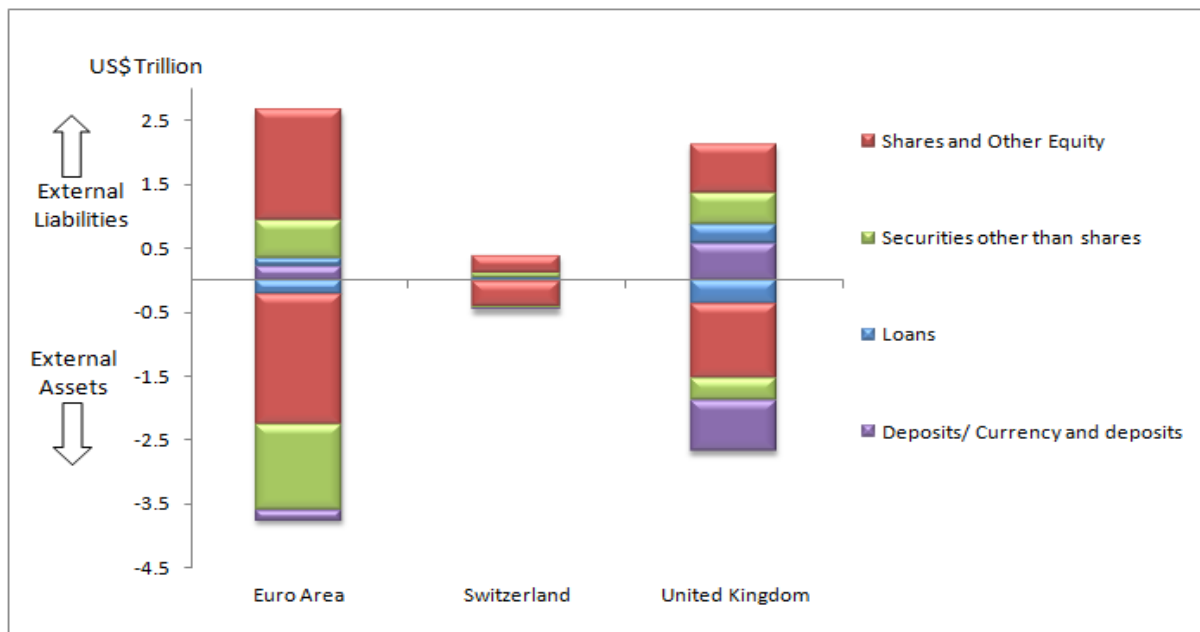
US$ Trillion

External Liabilities

External Assets

2.5
1.5
0.5
-0.5
-1.5
-2.5
-3.5
-4.5

Euro Area
Switzerland
United Kingdom

Shares and Other Equity
Securities other than shares
Loans
Deposits/ Currency and deposits